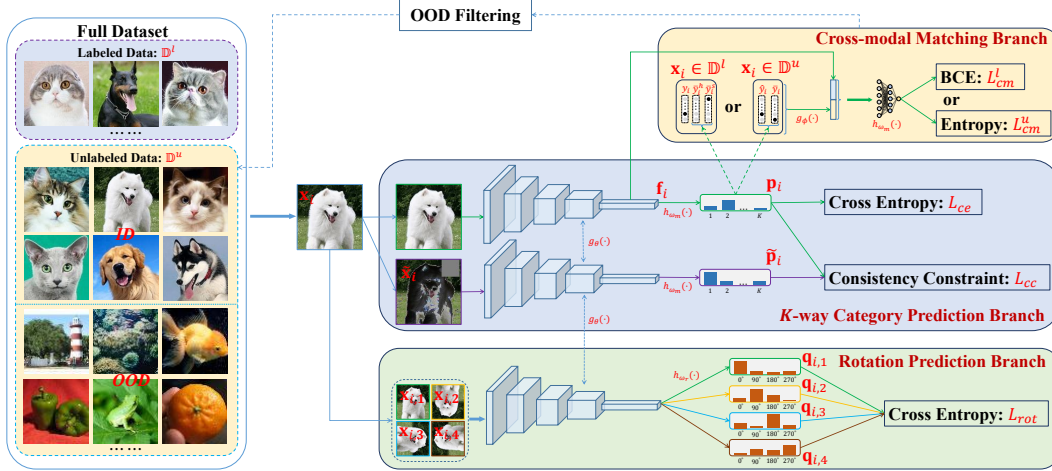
Full Dataset

Labeled Data: $\mathbb{D}^l$

……

Unlabeled Data: $\mathbb{D}^u$

ID

OOD

……

OOD Filtering

Cross-modal Matching Branch

$\mathbf{x}_i \in \mathbb{D}^l$

or

$\mathbf{x}_i \in \mathbb{D}^u$

$y_1$ $y_i$ $y_i$

$\hat{y}_i$ $\hat{y}_i$

$g_\phi(\cdot)$

$h_{\omega_m}(\cdot)$

BCE: $L^l_{cm}$

or

Entropy: $L^u_{cm}$

$\mathbf{x}_i$

$\mathbf{f}_i$

$\mathbf{p}_i$

$h_{\omega_m}(\cdot)$

1 2 … K

Cross Entropy: $L_{ce}$

$g_\theta(\cdot)$

$\tilde{\mathbf{x}}_i$

$\tilde{\mathbf{p}}_i$

$h_{\omega_m}(\cdot)$

1 2 … K

Consistency Constraint: $L_{cc}$

K-way Category Prediction Branch

$g_\theta(\cdot)$

Rotation Prediction Branch

$\mathbf{x}_{i,1}$ $\mathbf{x}_{i,2}$ $\mathbf{x}_{i,3}$ $\mathbf{x}_{i,4}$

$h_{\omega_r}(\cdot)$

$\mathbf{q}_{i,1}$

$0^\circ$ $90^\circ$ $180^\circ$ $270^\circ$

$\mathbf{q}_{i,2}$

$0^\circ$ $90^\circ$ $180^\circ$ $270^\circ$

$\mathbf{q}_{i,3}$

$0^\circ$ $90^\circ$ $180^\circ$ $270^\circ$

$\mathbf{q}_{i,4}$

$0^\circ$ $90^\circ$ $180^\circ$ $270^\circ$

Cross Entropy: $L_{rot}$